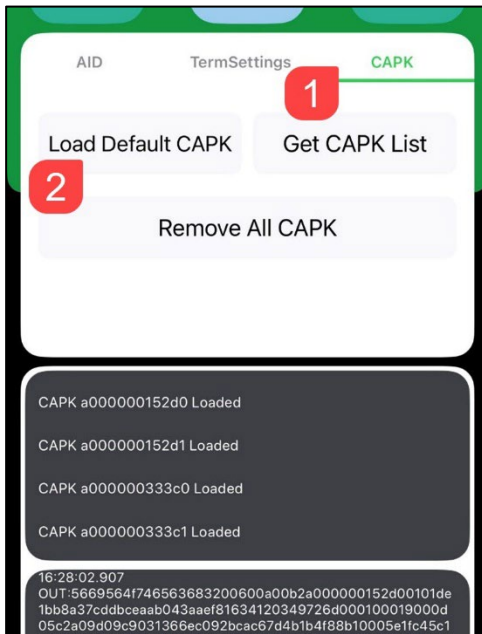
AID

TermSettings

CAPK

1

Load Default CAPK

Get CAPK List

2

Remove All CAPK

CAPK a000000152d0 Loaded

CAPK a000000152d1 Loaded

CAPK a000000333c0 Loaded

CAPK a000000333c1 Loaded

16:28:02.907
OUT:5669564f746563683200600a00b2a000000152d00101de1bb8a37cddbceaab043aaef81634120349726d000100019000d05c2a09d09c9031366ec092bcac67d4b1b4f88b10005e1fc45c1